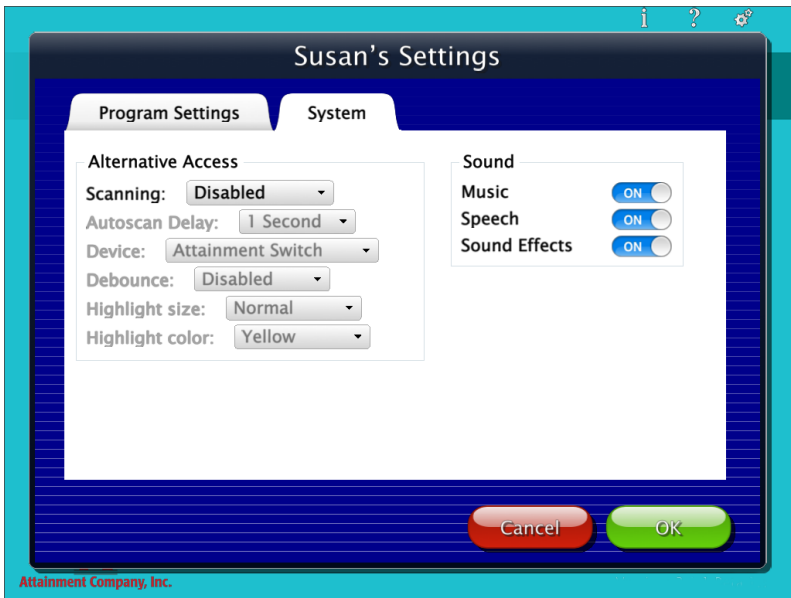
i ?

Susan's Settings

Program Settings
System

Alternative Access
Scanning: Disabled
Autoscan Delay: 1 Second
Device: Attainment Switch
Debounce: Disabled
Highlight size: Normal
Highlight color: Yellow

Sound
Music ON
Speech ON
Sound Effects ON

Cancel
OK

Attainment Company, Inc.